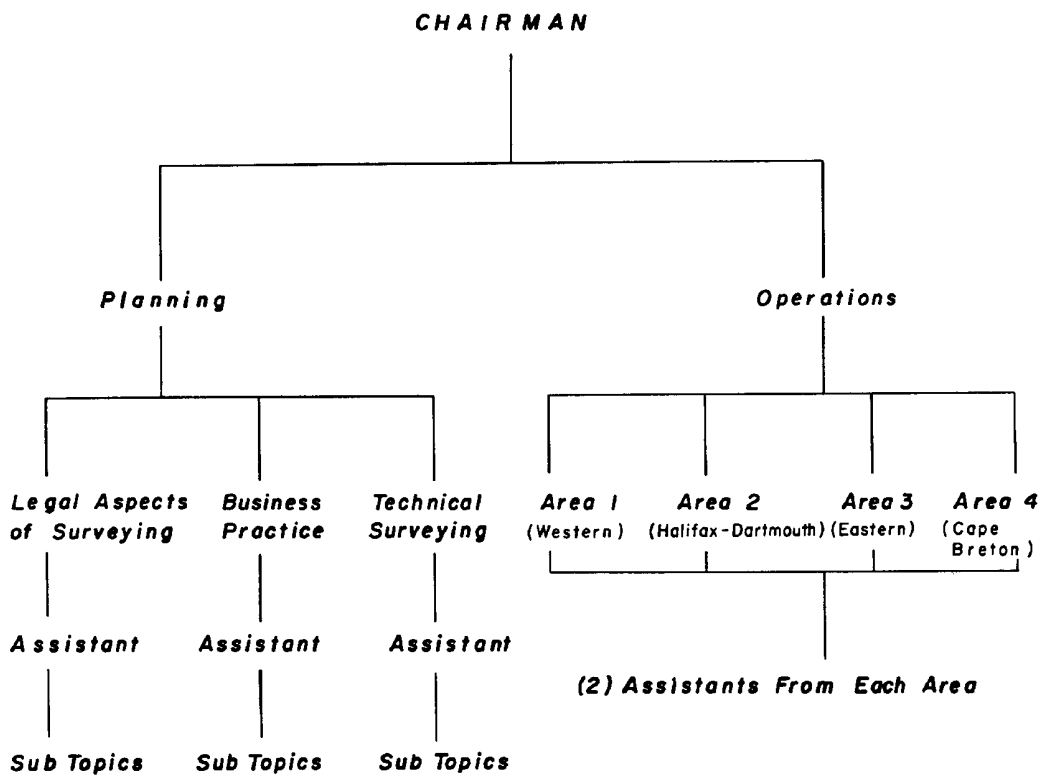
CHAIRMAN

Planning

Operations

Legal Aspects of Surveying

Business Practice

Technical Surveying

Area 1 (Western)

Area 2 (Halifax-Dartmouth)

Area 3 (Eastern)

Area 4 (Cape Breton)

Assistant

Assistant

Assistant

(2) Assistants From Each Area

Sub Topics

Sub Topics

Sub Topics